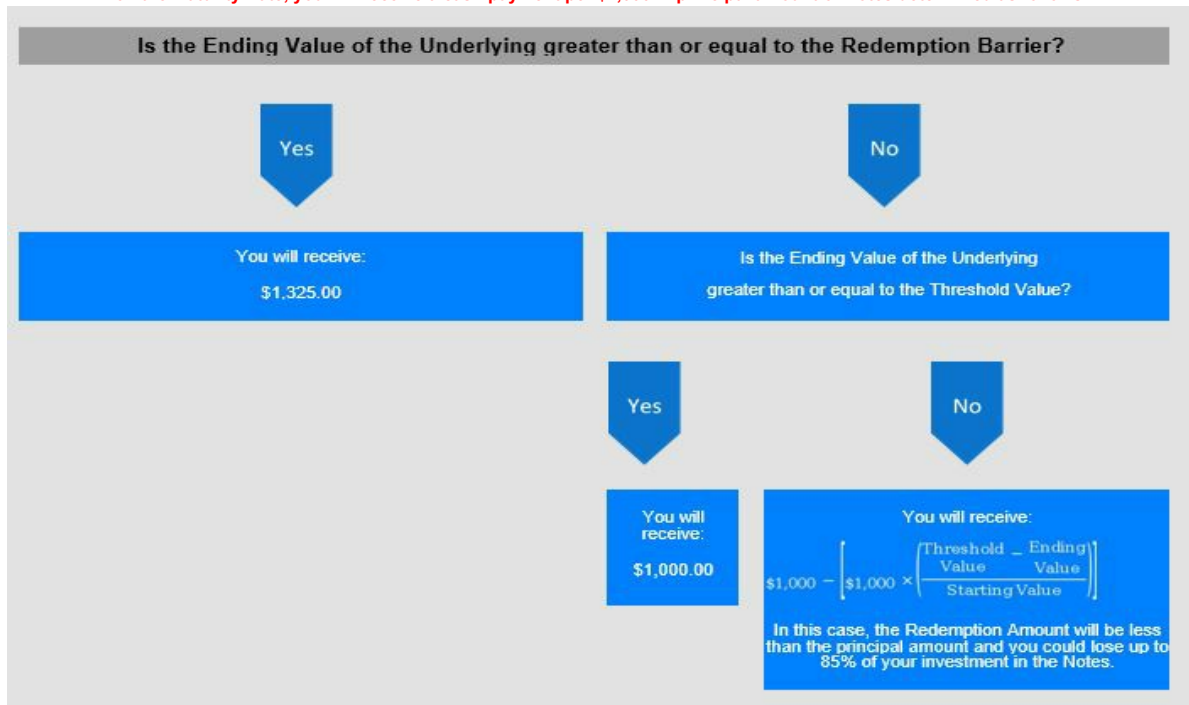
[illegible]

Is the Ending Value of the Underlying greater than or equal to the Redemption Barrier?

Yes

No

You will receive:

$1,325.00

Is the Ending Value of the Underlying greater than or equal to the Threshold Value?

Yes

No

You will receive:

$1,000.00

You will receive:

$\$1,000 - \left[\$1,000 \times \left(\frac{\text{Threshold Value} - \text{Ending Value}}{\text{Starting Value}}\right)\right]$

In this case, the Redemption Amount will be less than the principal amount and you could lose up to 85% of your investment in the Notes.